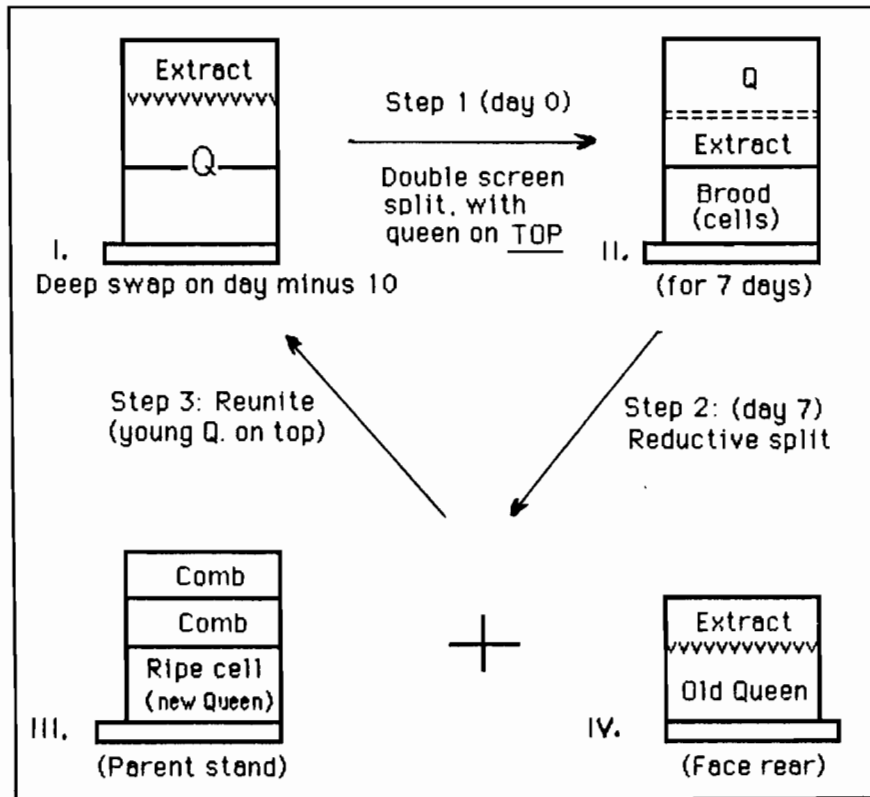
Extract

Q

I.

Deep swap on day minus 10

Step 1 (day 0)

Double screen split, with queen on TOP

Q

Extract

Brood (cells)

II.

(for 7 days)

Step 3: Reunite (young Q. on top)

Step 2: (day 7) Reductive split

Comb

Comb

Ripe cell (new Queen)

III.

(Parent stand)

+

Extract

Old Queen

IV.

(Face rear)